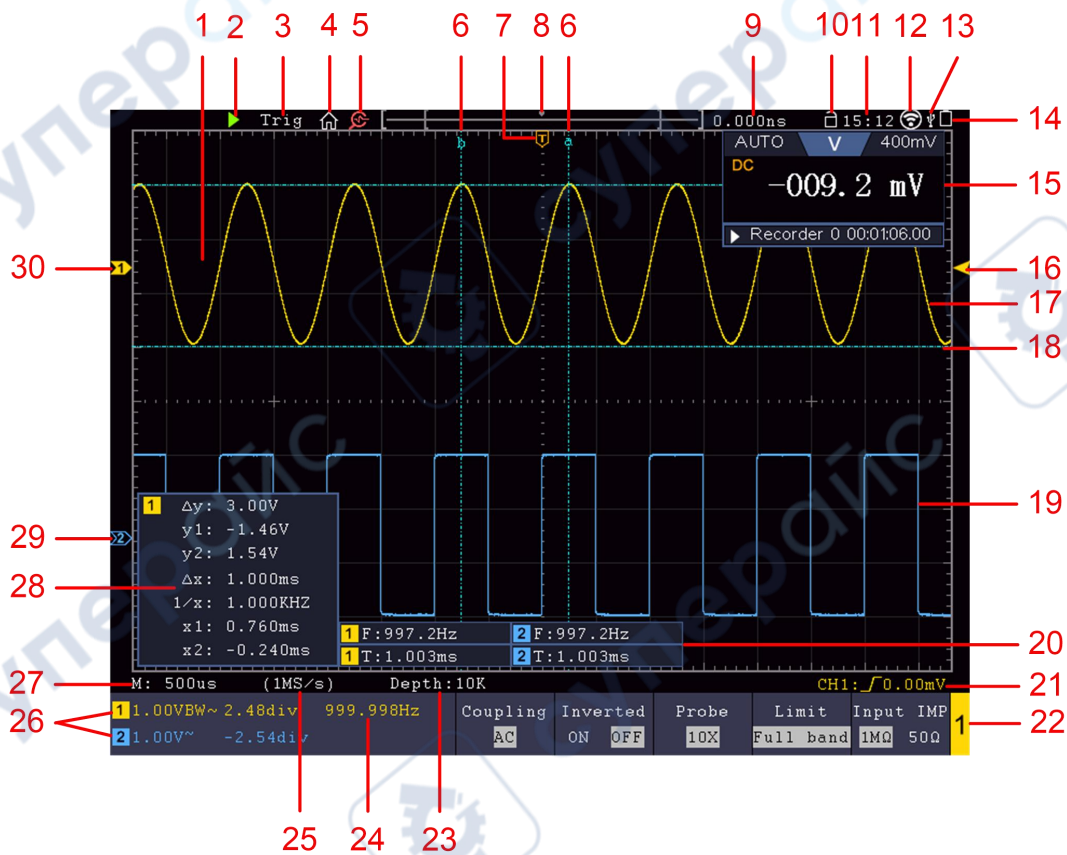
1 2 3 4 5 6 7 8 6 9 10 11 12 13

Trig

0.000ns

15:12

14

AUTO V 400mV

DC

-009.2 mV

15

Recorder 0 00:01:06.00

b T a

30

1

16

17

18

19

29

2

1 Δy: 3.00V
y1: -1.46V
y2: 1.54V
Δx: 1.000ms
1/x: 1.000KHZ
x1: 0.760ms
x2: -0.240ms

28

1 F:997.2Hz 2 F:997.2Hz
1 T:1.003ms 2 T:1.003ms

20

27

M: 500us (1MS/s) Depth:10K

CH1: 0.00mV

21

26

1 1.00VBW~ 2.48div 999.998Hz
2 1.00V~ -2.54div

Coupling AC

Inverted ON OFF

Probe 10X

Limit Full band

Input IMP 1MΩ 50Ω

1

22

25 24 23